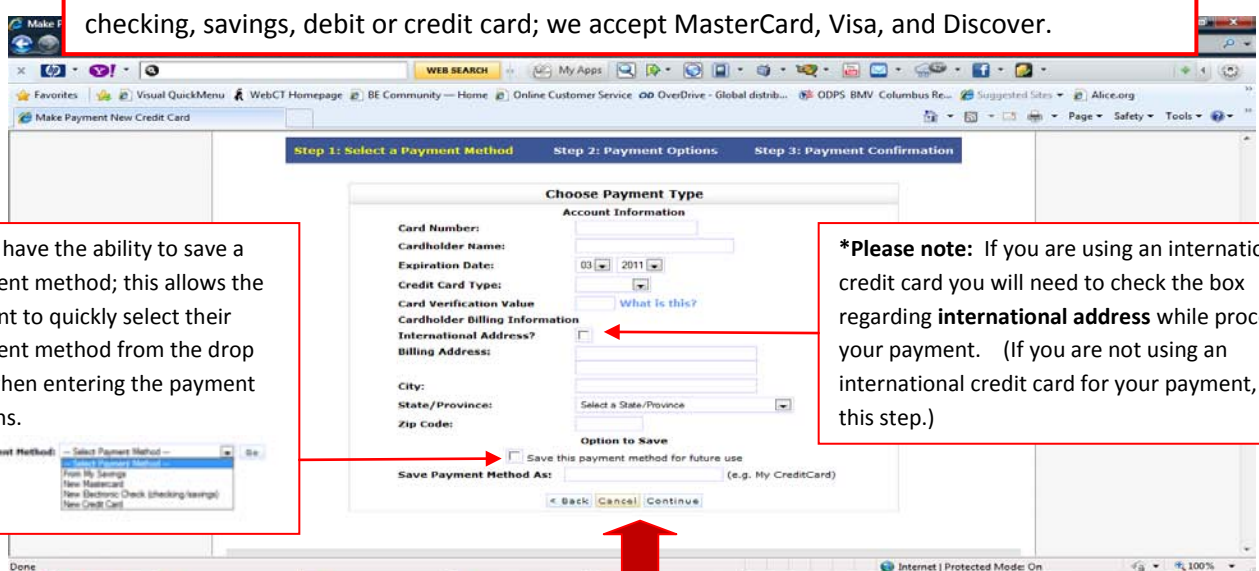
checking, savings, debit or credit card; we accept MasterCard, Visa, and Discover.

Make P

WEB SEARCH My Apps

Favorites Visual QuickMenu WebCT Homepage BE Community — Home Online Customer Service OverDrive - Global distrib... ODPS BMV Columbus Re... Suggested Sites Alice.org

Make Payment New Credit Card

Page Safety Tools

Step 1: Select a Payment Method Step 2: Payment Options Step 3: Payment Confirmation

Choose Payment Type

Account Information

Card Number:

Cardholder Name:

Expiration Date: 03 2011

Credit Card Type:

Card Verification Value What is this?

Cardholder Billing Information

International Address?

Billing Address:

City:

State/Province: Select a State/Province

Zip Code:

Option to Save

Save this payment method for future use

Save Payment Method As: (e.g. My CreditCard)

< Back Cancel Continue

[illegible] have the ability to save a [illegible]ent method; this allows the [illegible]nt to quickly select their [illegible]ent method from the drop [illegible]hen entering the payment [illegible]ns.

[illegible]ent Method: -- Select Payment Method -- Go
-- Select Payment Method --
From My Savings
New Mastercard
New Electronic Check (checking/savings)
New Credit Card

*Please note: If you are using an internatio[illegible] credit card you will need to check the box regarding international address while proc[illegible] your payment. (If you are not using an international credit card for your payment, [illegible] this step.)

Done

Internet | Protected Mode: On

100%